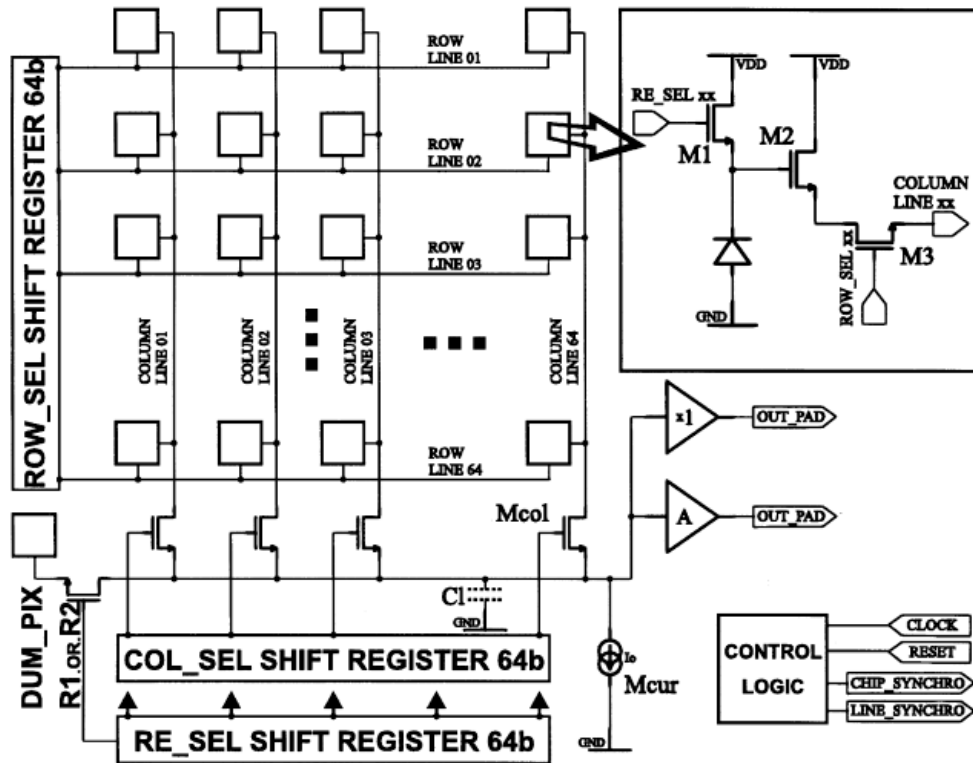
ROW_SEL SHIFT REGISTER 64b

ROW LINE 01

ROW LINE 02

ROW LINE 03

ROW LINE 64

COLUMN LINE 01

COLUMN LINE 02

COLUMN LINE 03

COLUMN LINE 64

VDD

VDD

RE_SEL xx

M1

M2

COLUMN LINE xx

ROW_SEL xx

M3

GND

Mcol

x1

OUT_PAD

A

OUT_PAD

DUM_PIX

R1 OR R2

Cl

GND

COL_SEL SHIFT REGISTER 64b

Io

Mcur

RE_SEL SHIFT REGISTER 64b

GND

CONTROL LOGIC

CLOCK

RESET

CHIP_SYNCHRO

LINE_SYNCHRO